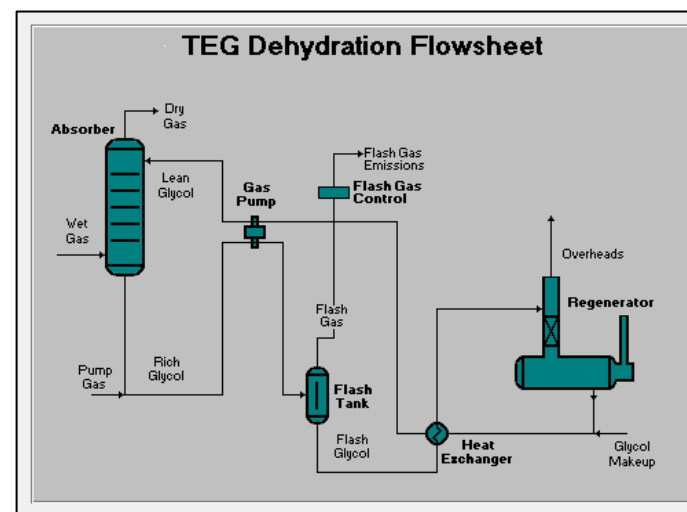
TEG Dehydration Flowsheet

Absorber

Dry Gas

Wet Gas

Lean Glycol

Gas Pump

Flash Gas Emissions

Flash Gas Control

Overheads

Regenerator

Flash Gas

Pump Gas

Rich Glycol

Flash Tank

Flash Glycol

Heat Exchanger

Glycol Makeup